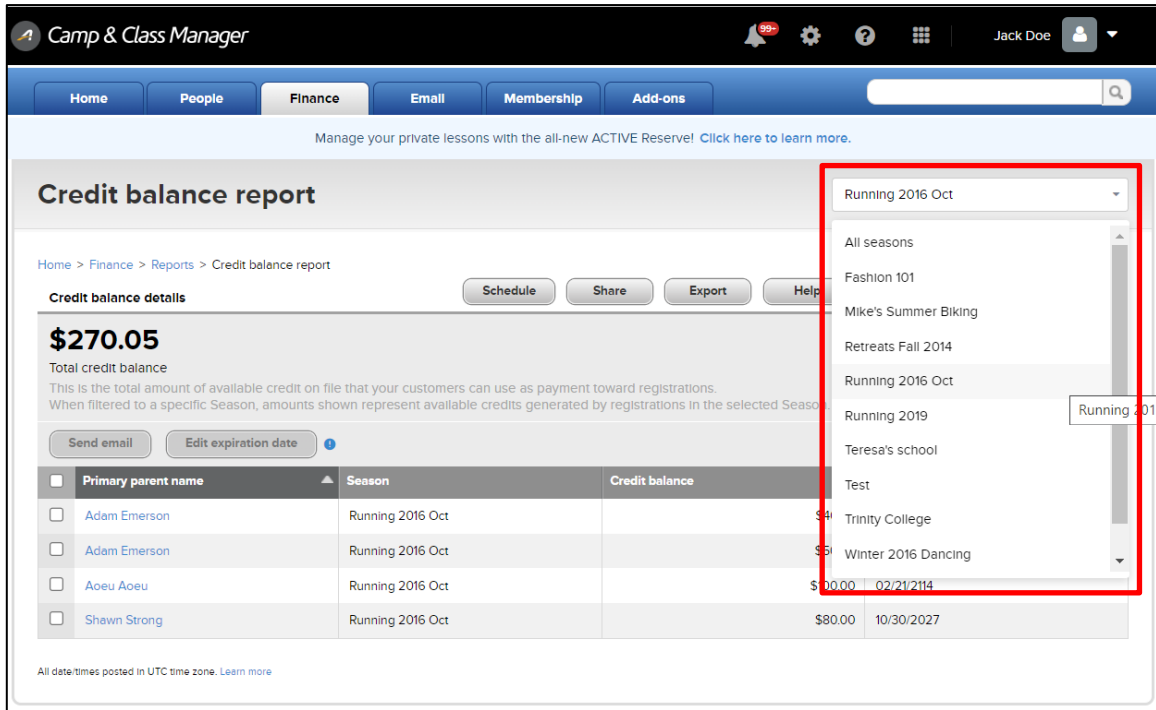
Camp & Class Manager

99+

Jack Doe

Home People Finance Email Membership Add-ons

Manage your private lessons with the all-new ACTIVE Reserve! Click here to learn more.

Credit balance report

Running 2016 Oct

All seasons
Fashion 101
Mike's Summer Biking
Retreats Fall 2014
Running 2016 Oct
Running 2019
Teresa's school
Test
Trinity College
Winter 2016 Dancing

Running 201

Home > Finance > Reports > Credit balance report

Credit balance details

Schedule Share Export Help

$270.05

Total credit balance

This is the total amount of available credit on file that your customers can use as payment toward registrations. When filtered to a specific Season, amounts shown represent available credits generated by registrations in the selected Season.

Send email Edit expiration date

| | Primary parent name | Season | Credit balance | |
|---|---|---|---|---|
| | Adam Emerson | Running 2016 Oct | $4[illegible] | |
| | Adam Emerson | Running 2016 Oct | $5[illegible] | |
| | Aoeu Aoeu | Running 2016 Oct | $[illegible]0.00 | 02/21/2114 |
| | Shawn Strong | Running 2016 Oct | $80.00 | 10/30/2027 |

All date/times posted in UTC time zone. Learn more